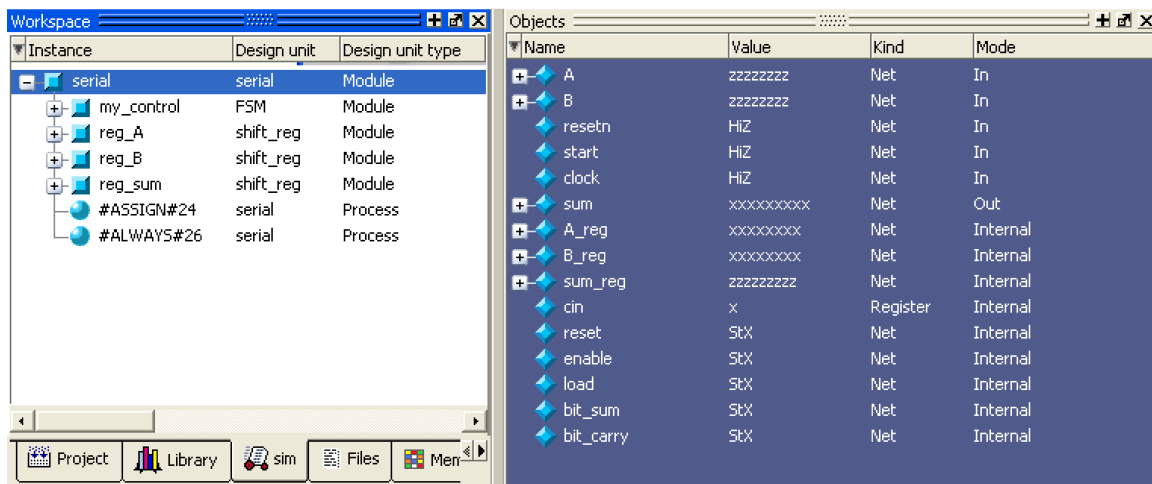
Workspace

| Instance | Design unit | Design unit type |
|---|---|---|
| serial | serial | Module |
| my_control | FSM | Module |
| reg_A | shift_reg | Module |
| reg_B | shift_reg | Module |
| reg_sum | shift_reg | Module |
| #ASSIGN#24 | serial | Process |
| #ALWAYS#26 | serial | Process |

Project Library sim Files Mem

Objects

| Name | Value | Kind | Mode |
|---|---|---|---|
| A | zzzzzzzz | Net | In |
| B | zzzzzzzz | Net | In |
| resetn | HiZ | Net | In |
| start | HiZ | Net | In |
| clock | HiZ | Net | In |
| sum | xxxxxxxxx | Net | Out |
| A_reg | xxxxxxxx | Net | Internal |
| B_reg | xxxxxxxx | Net | Internal |
| sum_reg | zzzzzzzzz | Net | Internal |
| cin | x | Register | Internal |
| reset | StX | Net | Internal |
| enable | StX | Net | Internal |
| load | StX | Net | Internal |
| bit_sum | StX | Net | Internal |
| bit_carry | StX | Net | Internal |